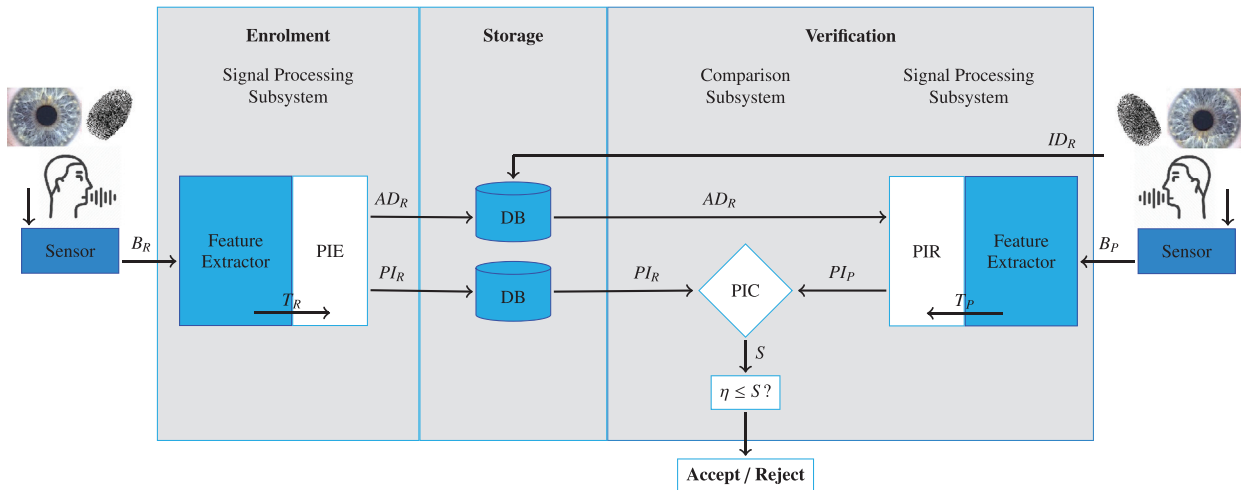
Enrolment

Signal Processing Subsystem

Storage

Verification

Comparison Subsystem

Signal Processing Subsystem

$ID_R$

Sensor

$B_R$

Feature Extractor

PIE

$T_R$

$AD_R$

$PI_R$

DB

DB

$AD_R$

$PI_R$

PIC

$PI_P$

PIR

Feature Extractor

$T_P$

$B_P$

Sensor

$S$

$\eta \leq S$?

Accept / Reject